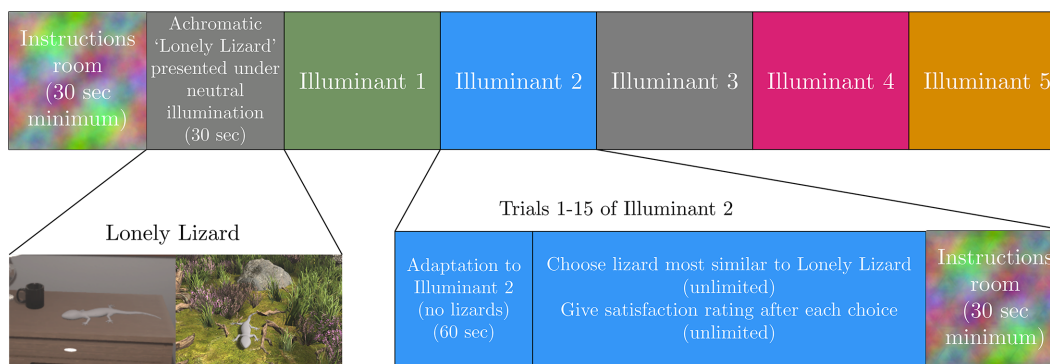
Instructions room (30 sec minimum)

Achromatic 'Lonely Lizard' presented under neutral illumination (30 sec)

Illuminant 1

Illuminant 2

Illuminant 3

Illuminant 4

Illuminant 5

Lonely Lizard

Trials 1-15 of Illuminant 2

Adaptation to Illuminant 2 (no lizards) (60 sec)

Choose lizard most similar to Lonely Lizard (unlimited)
Give satisfaction rating after each choice (unlimited)

Instructions room (30 sec minimum)